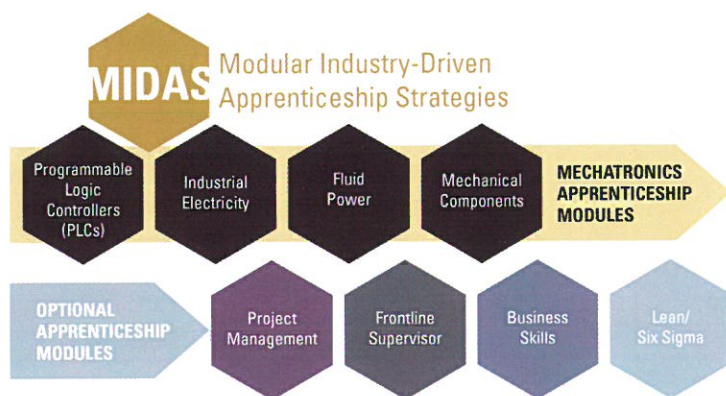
MIDAS Modular Industry-Driven Apprenticeship Strategies

Programmable Logic Controllers (PLCs)

Industrial Electricity

Fluid Power

Mechanical Components

MECHATRONICS APPRENTICESHIP MODULES

OPTIONAL APPRENTICESHIP MODULES

Project Management

Frontline Supervisor

Business Skills

Lean/ Six Sigma